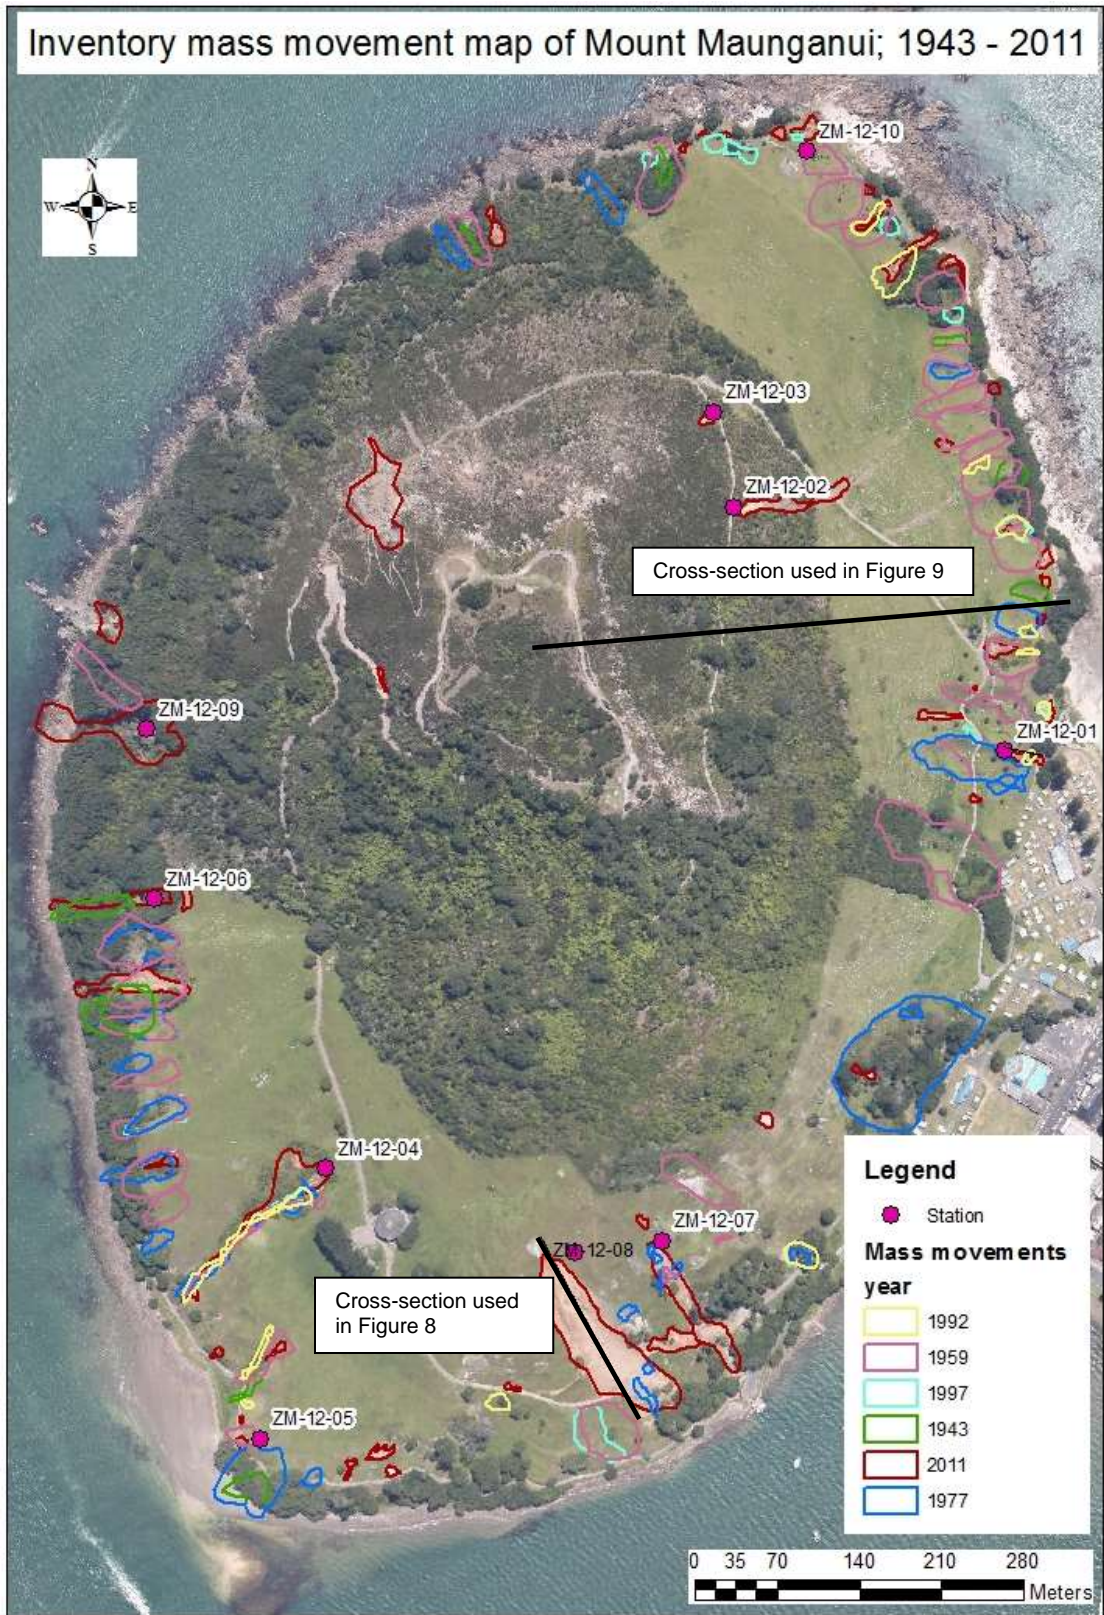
Inventory mass movement map of Mount Maunganui; 1943 - 2011

N
W
E
S

ZM-12-10

ZM-12-03

ZM-12-02

Cross-section used in Figure 9

ZM-12-09

ZM-12-01

ZM-12-06

ZM-12-04

ZM-12-07

ZM-12-08

Cross-section used in Figure 8

ZM-12-05

Legend

Station

Mass movements year

1992
1959
1997
1943
2011
1977

0 35 70 140 210 280
Meters